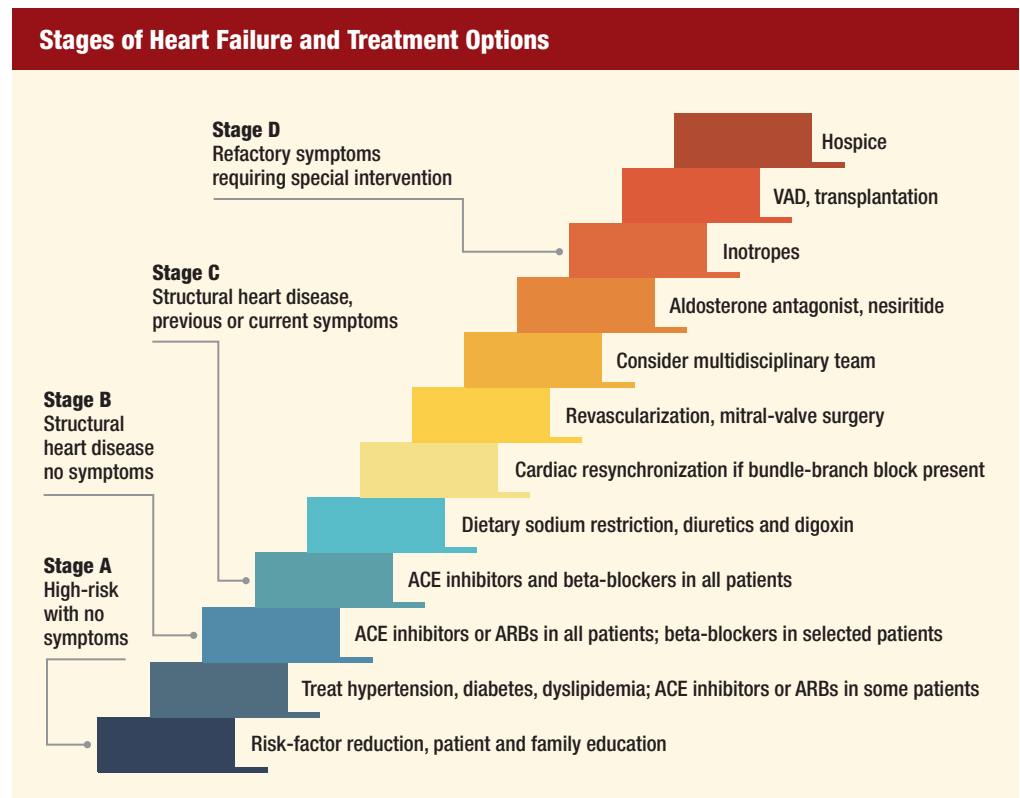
Stages of Heart Failure and Treatment Options

Stage D
Refactory symptoms requiring special intervention

Stage C
Structural heart disease, previous or current symptoms

Stage B
Structural heart disease no symptoms

Stage A
High-risk with no symptoms

Hospice

VAD, transplantation

Inotropes

Aldosterone antagonist, nesiritide

Consider multidisciplinary team

Revascularization, mitral-valve surgery

Cardiac resynchronization if bundle-branch block present

Dietary sodium restriction, diuretics and digoxin

ACE inhibitors and beta-blockers in all patients

ACE inhibitors or ARBs in all patients; beta-blockers in selected patients

Treat hypertension, diabetes, dyslipidemia; ACE inhibitors or ARBs in some patients

Risk-factor reduction, patient and family education